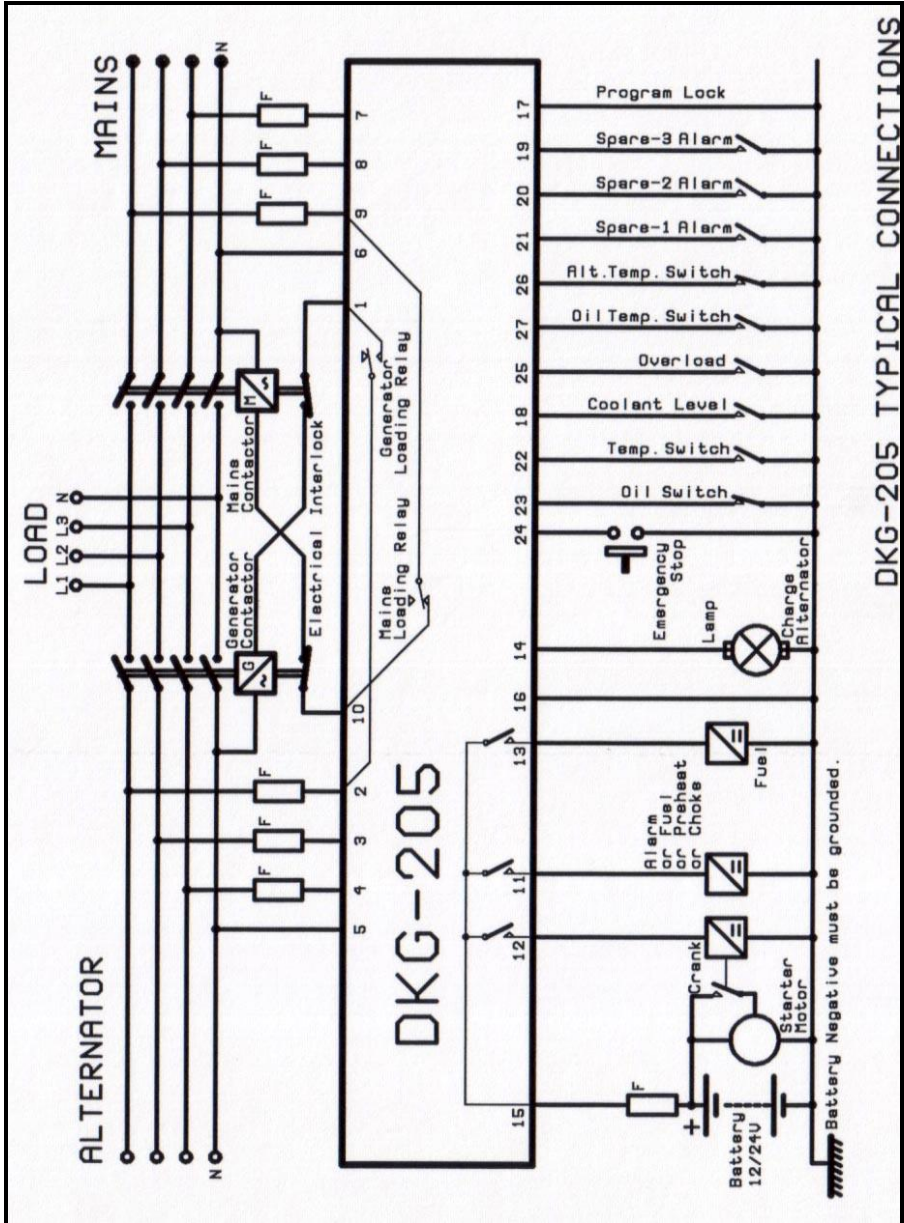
DKG-205 TYPICAL CONNECTIONS

MAINS

N

F
7
F
8
F
9
6
1

LOAD
L1 L2 L3 N

Mains Contactor
Generator Contactor
Electrical Interlock
Generator Loading Relay
Mains Loading Relay

M
G

10
2
3
4
5
F
F
F

DKG-205

ALTERNATOR

N

17 Program Lock
19 Spare-3 Alarm
20 Spare-2 Alarm
21 Spare-1 Alarm
26 Alt.Temp.Switch
27 Oil Temp.Switch
25 Overload
18 Coolant Level
22 Temp.Switch
23 Oil Switch
24 Emergency Stop
14 Charge Alternator Lamp
16
13 Fuel
11 Alarm or Fuel or Preheat or Choke
12 Crank
Starter Motor
15
F
+
Battery 12/24V
Battery Negative must be grounded.